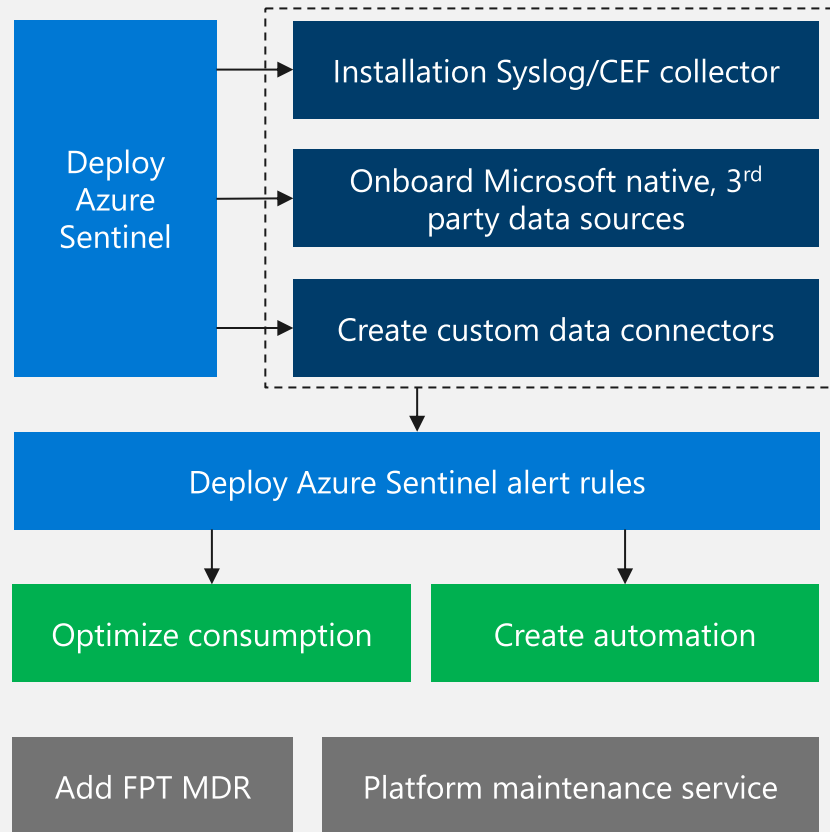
Deploy Azure Sentinel

Installation Syslog/CEF collector

Onboard Microsoft native, 3rd party data sources

Create custom data connectors

Deploy Azure Sentinel alert rules

Optimize consumption

Create automation

Add FPT MDR

Platform maintenance service